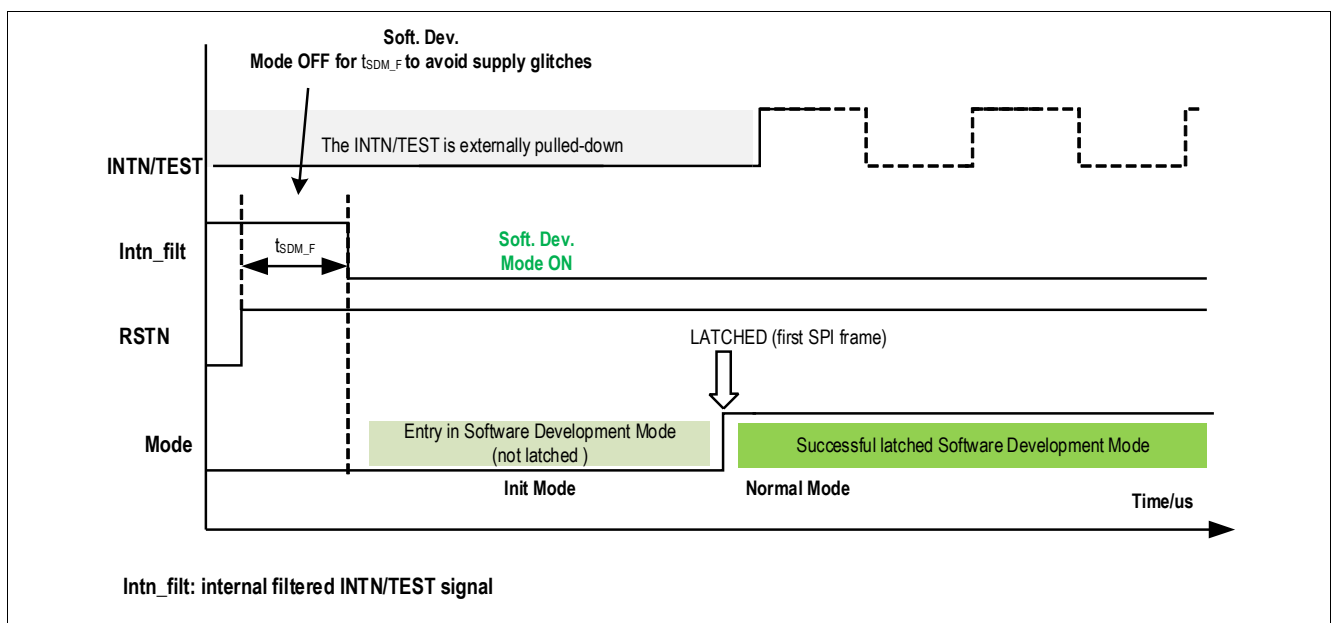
Soft. Dev.
Mode OFF for $t_{SDM\_F}$ to avoid supply glitches

The INTN/TEST is externally pulled-down

INTN/TEST

Intn_filt

$t_{SDM\_F}$

Soft. Dev.
Mode ON

RSTN

LATCHED (first SPI frame)

Mode

Entry in Software Development Mode
(not latched )

Successful latched Software Development Mode

Init Mode

Normal Mode

Time/us

Intn_filt: internal filtered INTN/TEST signal